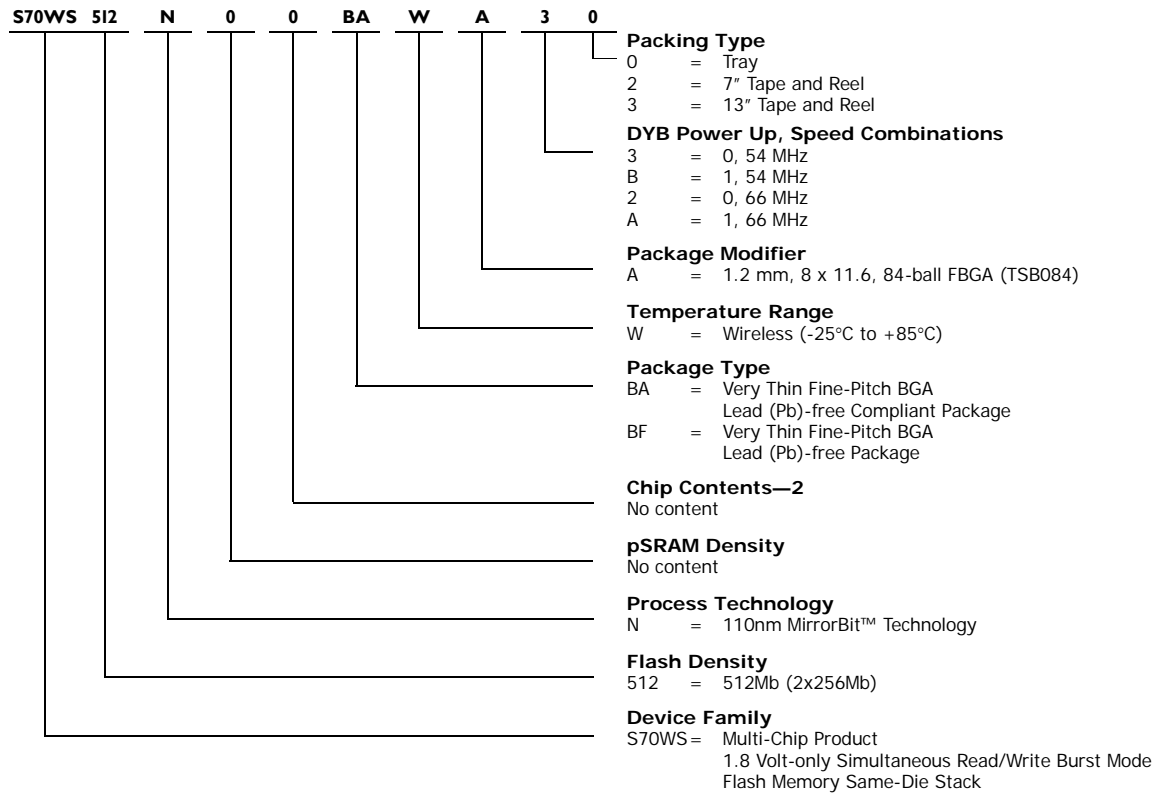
S70WS 512 N 0 0 BA W A 3 0

Packing Type
0 = Tray
2 = 7″ Tape and Reel
3 = 13″ Tape and Reel

DYB Power Up, Speed Combinations
3 = 0, 54 MHz
B = 1, 54 MHz
2 = 0, 66 MHz
A = 1, 66 MHz

Package Modifier
A = 1.2 mm, 8 x 11.6, 84-ball FBGA (TSB084)

Temperature Range
W = Wireless (-25°C to +85°C)

Package Type
BA = Very Thin Fine-Pitch BGA Lead (Pb)-free Compliant Package
BF = Very Thin Fine-Pitch BGA Lead (Pb)-free Package

Chip Contents—2
No content

pSRAM Density
No content

Process Technology
N = 110nm MirrorBit™ Technology

Flash Density
512 = 512Mb (2x256Mb)

Device Family
S70WS = Multi-Chip Product 1.8 Volt-only Simultaneous Read/Write Burst Mode Flash Memory Same-Die Stack